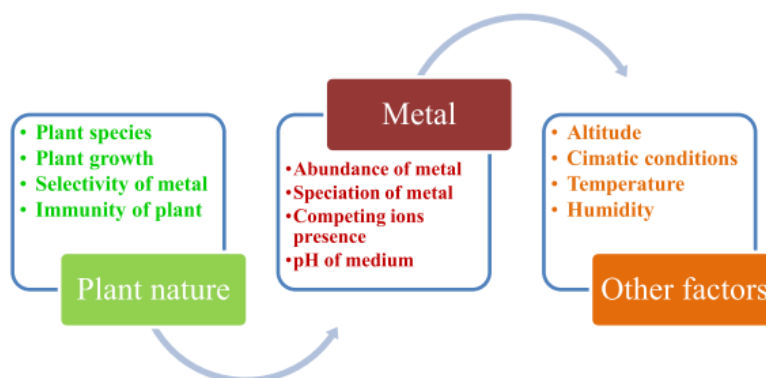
• Plant species
• Plant growth
• Selectivity of metal
• Immunity of plant

Plant nature

Metal

•Abundance of metal
•Speciation of metal
•Competing ions presence
•pH of medium

• Altitude
• Cimatic conditions
• Temperature
• Humidity

Other factors